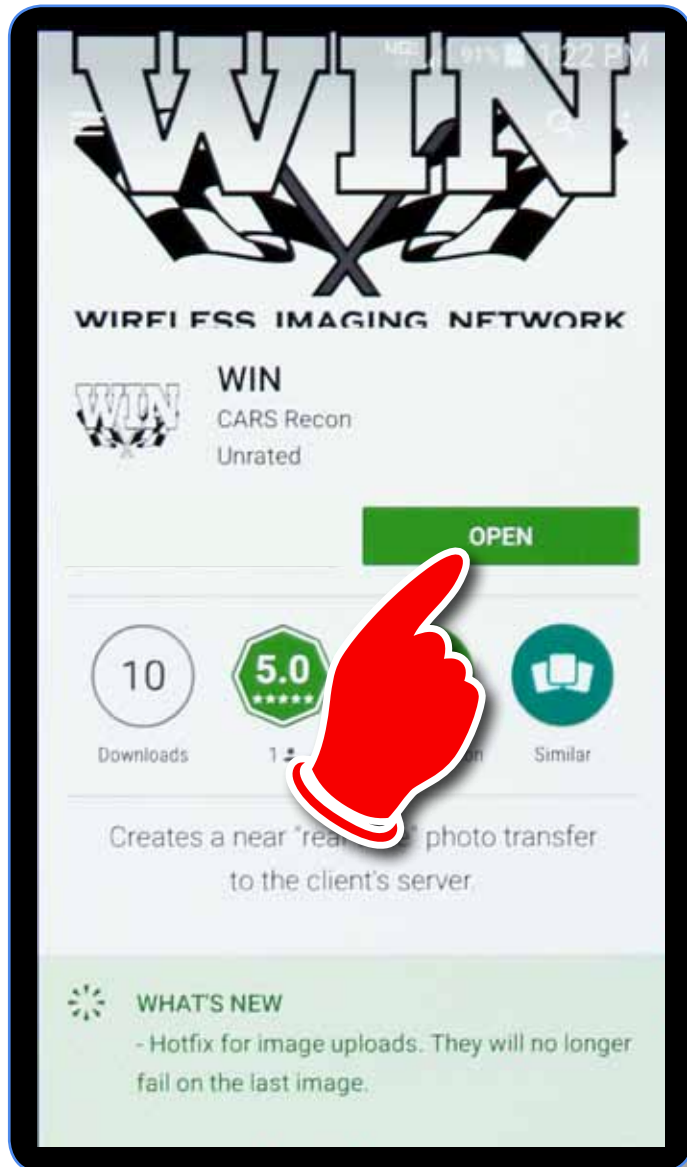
91% 1:22 PM

WIN

WIRELESS IMAGING NETWORK

WIN

WIN
CARS Recon
Unrated

OPEN

10
Downloads

5.0
1 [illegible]

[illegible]n

Similar

Creates a near "rea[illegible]" photo transfer to the client's server.

WHAT'S NEW
- Hotfix for image uploads. They will no longer fail on the last image.